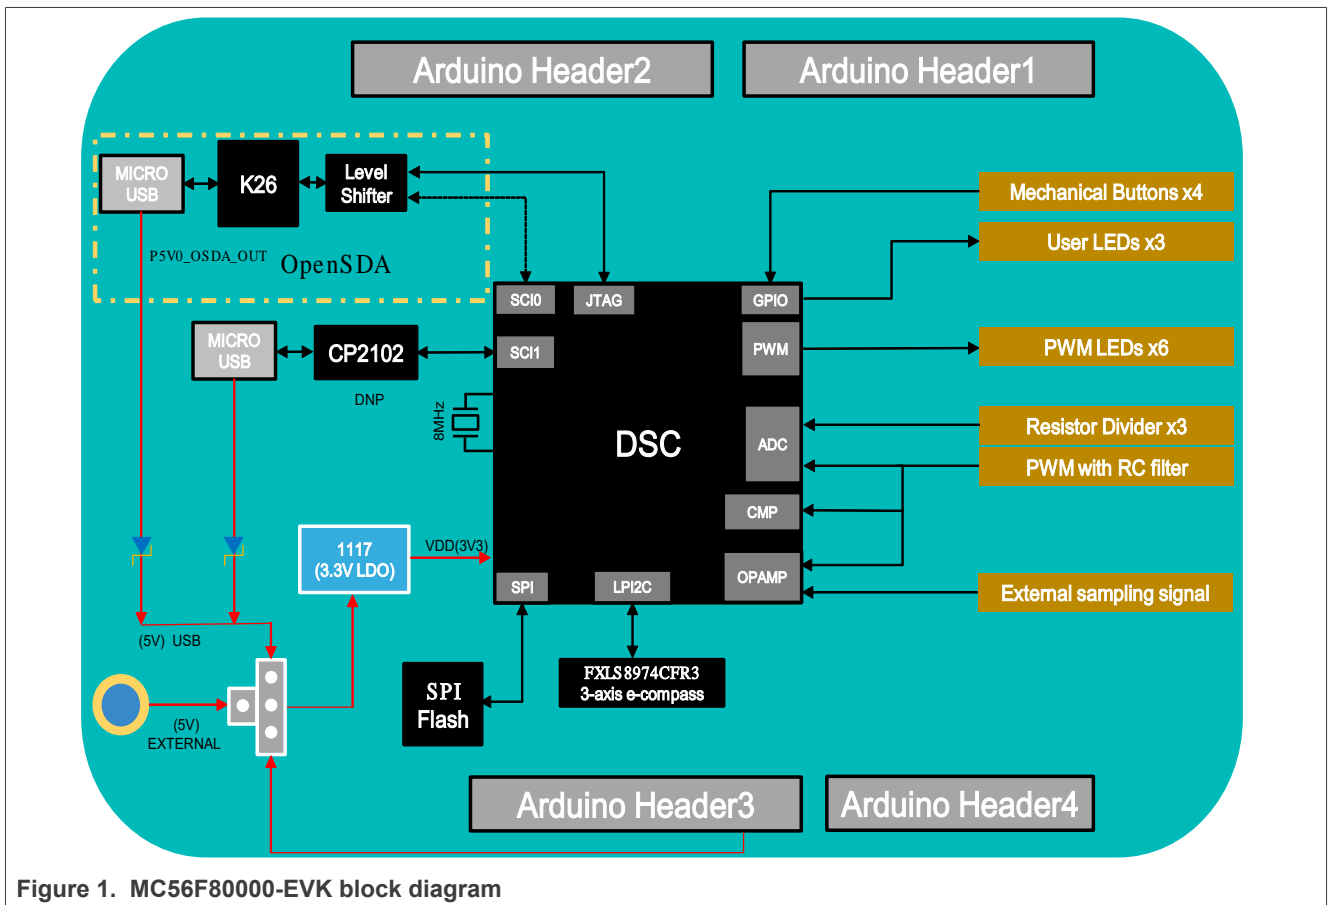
Arduino Header2
Arduino Header1

MICRO USB
K26
Level Shifter
P5V0_OSDA_OUT
OpenSDA

Mechanical Buttons x4
User LEDs x3

SCI0
JTAG
GPIO

MICRO USB
CP2102
SCI1
PWM
PWM LEDs x6
DNP

8MHz
DSC
ADC
Resistor Divider x3
PWM with RC filter
CMP

1117
(3.3V LDO)
VDD(3V3)
SPI
LPI2C
OPAMP
External sampling signal

(5V) USB

FXLS8974CFR3
3-axis e-compass
SPI
Flash

(5V)
EXTERNAL

Arduino Header3
Arduino Header4

Figure 1. MC56F80000-EVK block diagram